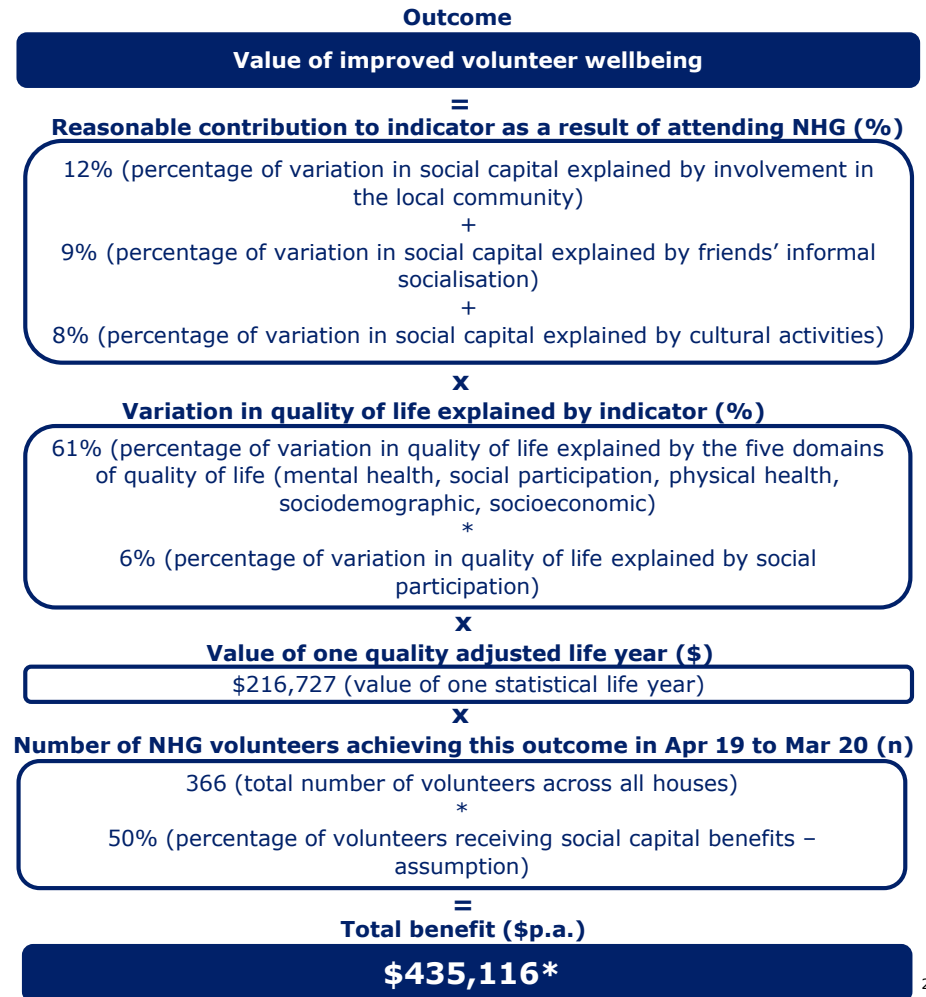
Outcome

Value of improved volunteer wellbeing

=

Reasonable contribution to indicator as a result of attending NHG (%)

12% (percentage of variation in social capital explained by involvement in the local community)
+
9% (percentage of variation in social capital explained by friends' informal socialisation)
+
8% (percentage of variation in social capital explained by cultural activities)

x

Variation in quality of life explained by indicator (%)

61% (percentage of variation in quality of life explained by the five domains of quality of life (mental health, social participation, physical health, sociodemographic, socioeconomic)
*
6% (percentage of variation in quality of life explained by social participation)

x

Value of one quality adjusted life year ($)

$216,727 (value of one statistical life year)

x

Number of NHG volunteers achieving this outcome in Apr 19 to Mar 20 (n)

366 (total number of volunteers across all houses)
*
50% (percentage of volunteers receiving social capital benefits – assumption)

=

Total benefit ($p.a.)

$435,116*

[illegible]